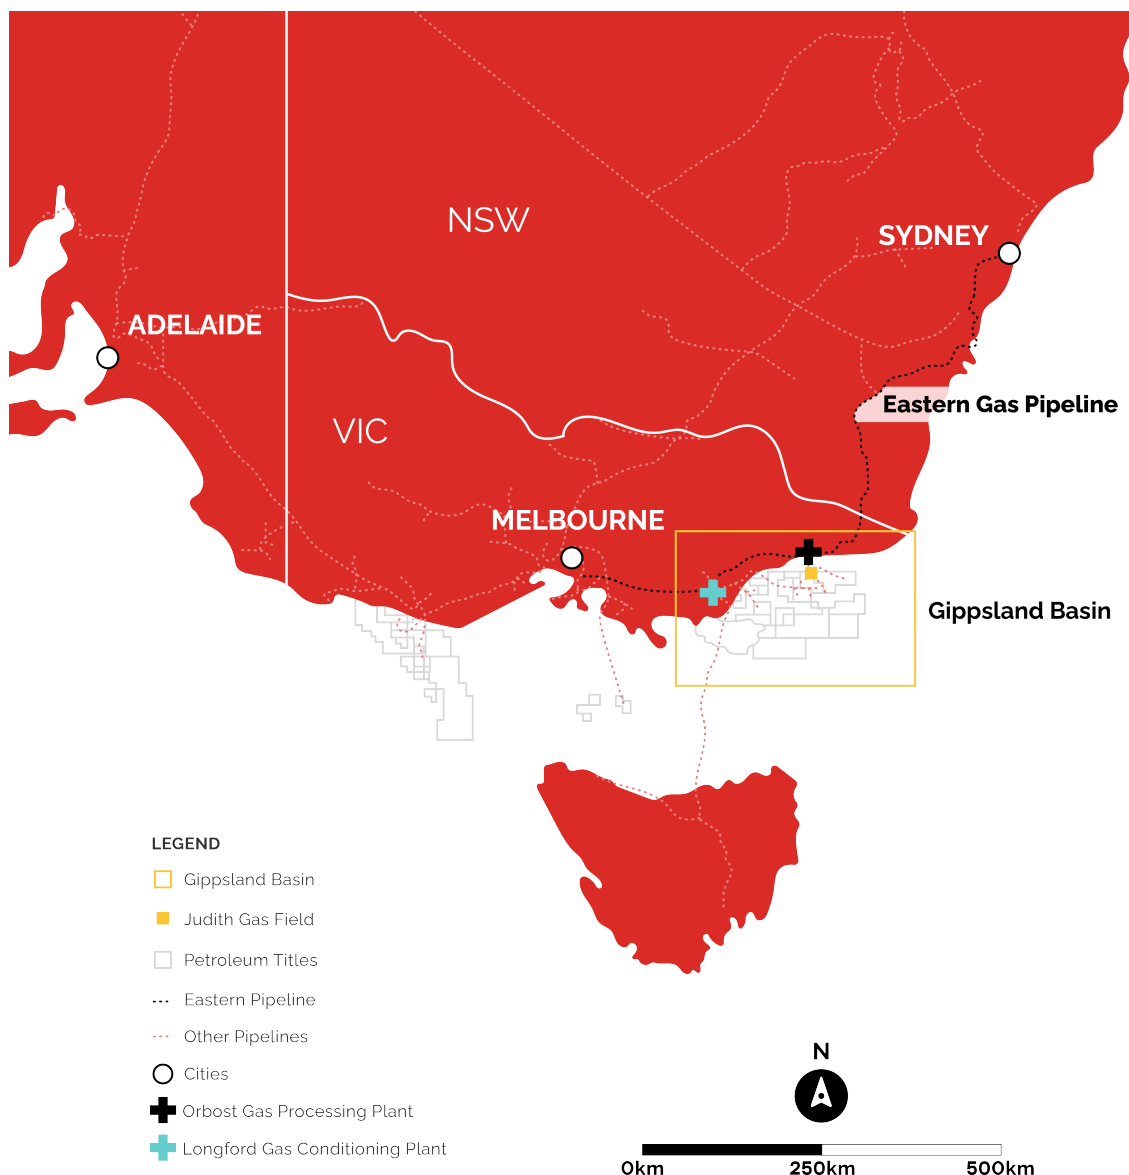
NSW

SYDNEY

ADELAIDE

Eastern Gas Pipeline

VIC

MELBOURNE

Gippsland Basin

LEGEND

Gippsland Basin

Judith Gas Field

Petroleum Titles

Eastern Pipeline

Other Pipelines

Cities

Orbost Gas Processing Plant

Longford Gas Conditioning Plant

N

0km 250km 500km